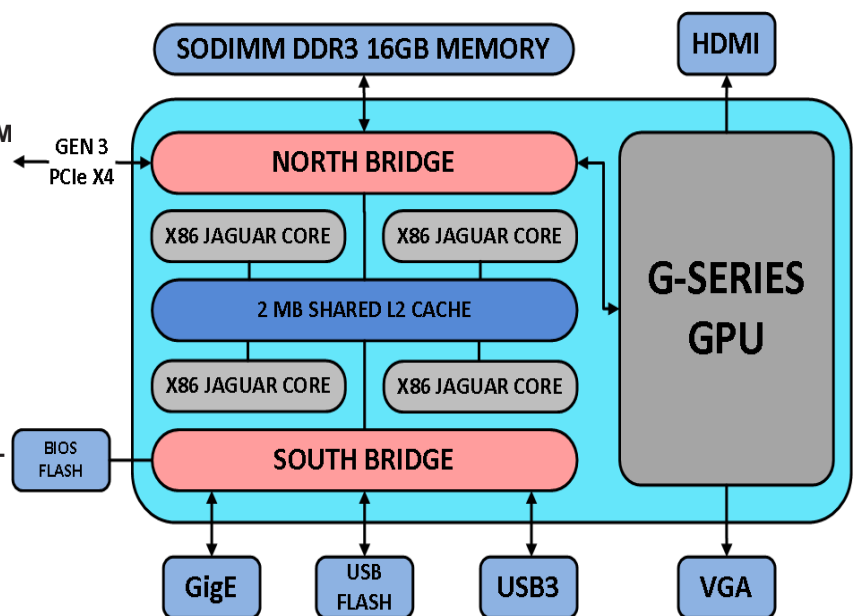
SODIMM DDR3 16GB MEMORY

HDMI

M

GEN 3
PCIe X4

NORTH BRIDGE

X86 JAGUAR CORE

X86 JAGUAR CORE

2 MB SHARED L2 CACHE

X86 JAGUAR CORE

X86 JAGUAR CORE

G-SERIES
GPU

BIOS
FLASH

SOUTH BRIDGE

GigE

USB
FLASH

USB3

VGA